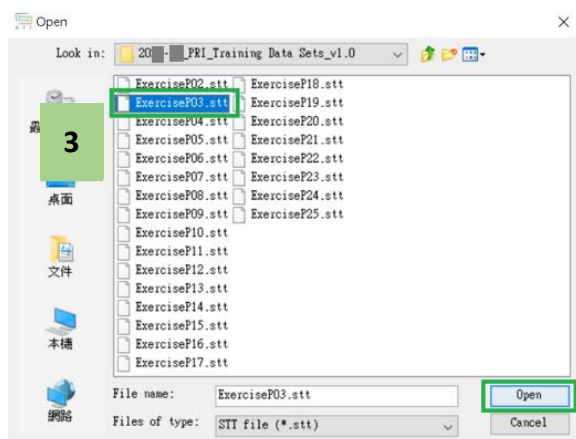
Open

Look in: 20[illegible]-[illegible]_PRI_Training Data Sets_v1.0

ExerciseP02.stt
ExerciseP03.stt
ExerciseP04.stt
ExerciseP05.stt
ExerciseP06.stt
ExerciseP07.stt
ExerciseP08.stt
ExerciseP09.stt
ExerciseP10.stt
ExerciseP11.stt
ExerciseP12.stt
ExerciseP13.stt
ExerciseP14.stt
ExerciseP15.stt
ExerciseP16.stt
ExerciseP17.stt
ExerciseP18.stt
ExerciseP19.stt
ExerciseP20.stt
ExerciseP21.stt
ExerciseP22.stt
ExerciseP23.stt
ExerciseP24.stt
ExerciseP25.stt

3

桌面
文件
本機
網路

File name: ExerciseP03.stt
Files of type: STT file (*.stt)

Open
Cancel